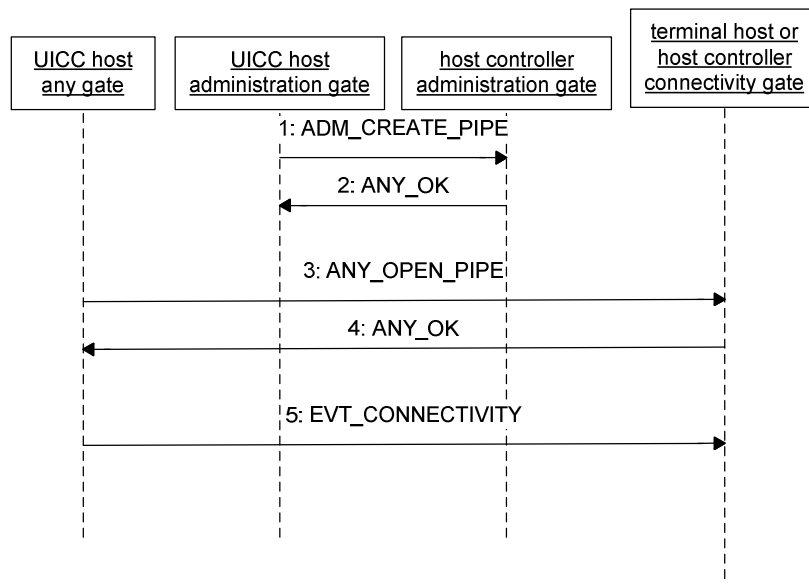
UICC host any gate

UICC host administration gate

host controller administration gate

terminal host or host controller connectivity gate

1: ADM_CREATE_PIPE

2: ANY_OK

3: ANY_OPEN_PIPE

4: ANY_OK

5: EVT_CONNECTIVITY